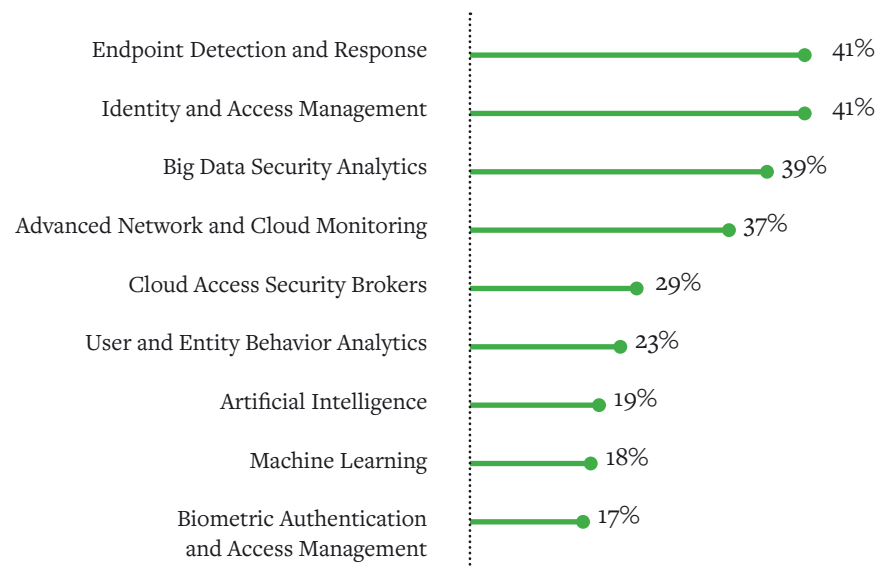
| | |
|---|---|
| Endpoint Detection and Response | 41% |
| Identity and Access Management | 41% |
| Big Data Security Analytics | 39% |
| Advanced Network and Cloud Monitoring | 37% |
| Cloud Access Security Brokers | 29% |
| User and Entity Behavior Analytics | 23% |
| Artificial Intelligence | 19% |
| Machine Learning | 18% |
| Biometric Authentication and Access Management | 17% |